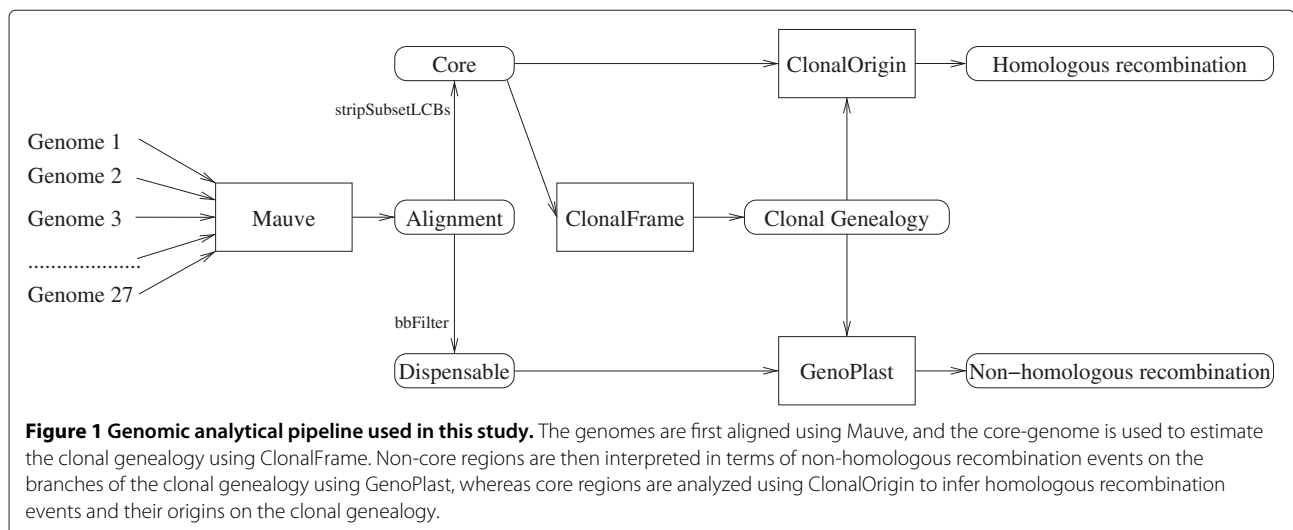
Core

ClonalOrigin

Homologous recombination

stripSubsetLCBs

Genome 1

Genome 2

Genome 3

.....................

Genome 27

Mauve

Alignment

ClonalFrame

Clonal Genealogy

bbFilter

Dispensable

GenoPlast

Non−homologous recombination

**Figure 1 Genomic analytical pipeline used in this study.** The genomes are first aligned using Mauve, and the core-genome is used to estimate the clonal genealogy using ClonalFrame. Non-core regions are then interpreted in terms of non-homologous recombination events on the branches of the clonal genealogy using GenoPlast, whereas core regions are analyzed using ClonalOrigin to infer homologous recombination events and their origins on the clonal genealogy.